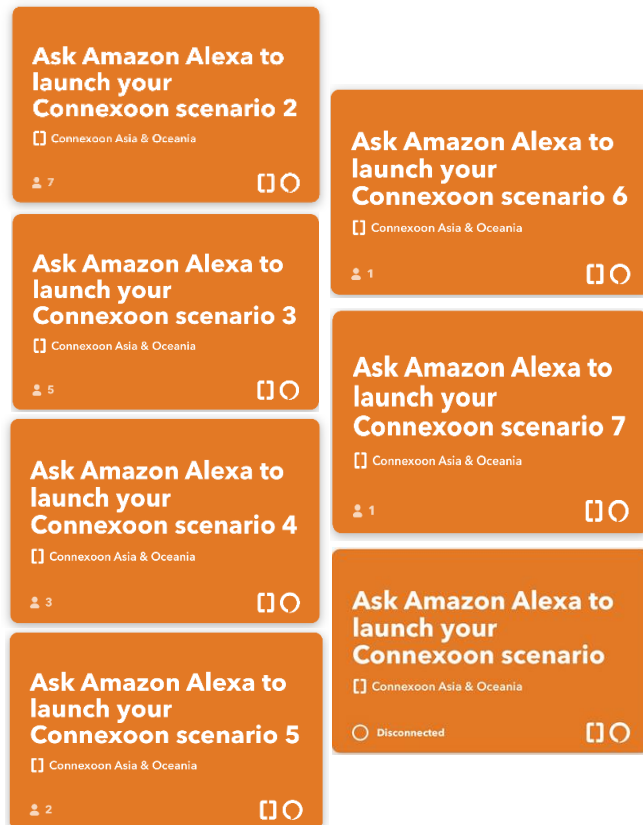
Ask Amazon Alexa to launch your Connexoon scenario 2

Connexoon Asia & Oceania

7

Ask Amazon Alexa to launch your Connexoon scenario 3

Connexoon Asia & Oceania

5

Ask Amazon Alexa to launch your Connexoon scenario 4

Connexoon Asia & Oceania

3

Ask Amazon Alexa to launch your Connexoon scenario 5

Connexoon Asia & Oceania

2

Ask Amazon Alexa to launch your Connexoon scenario 6

Connexoon Asia & Oceania

1

Ask Amazon Alexa to launch your Connexoon scenario 7

Connexoon Asia & Oceania

1

Ask Amazon Alexa to launch your Connexoon scenario

Connexoon Asia & Oceania

Disconnected